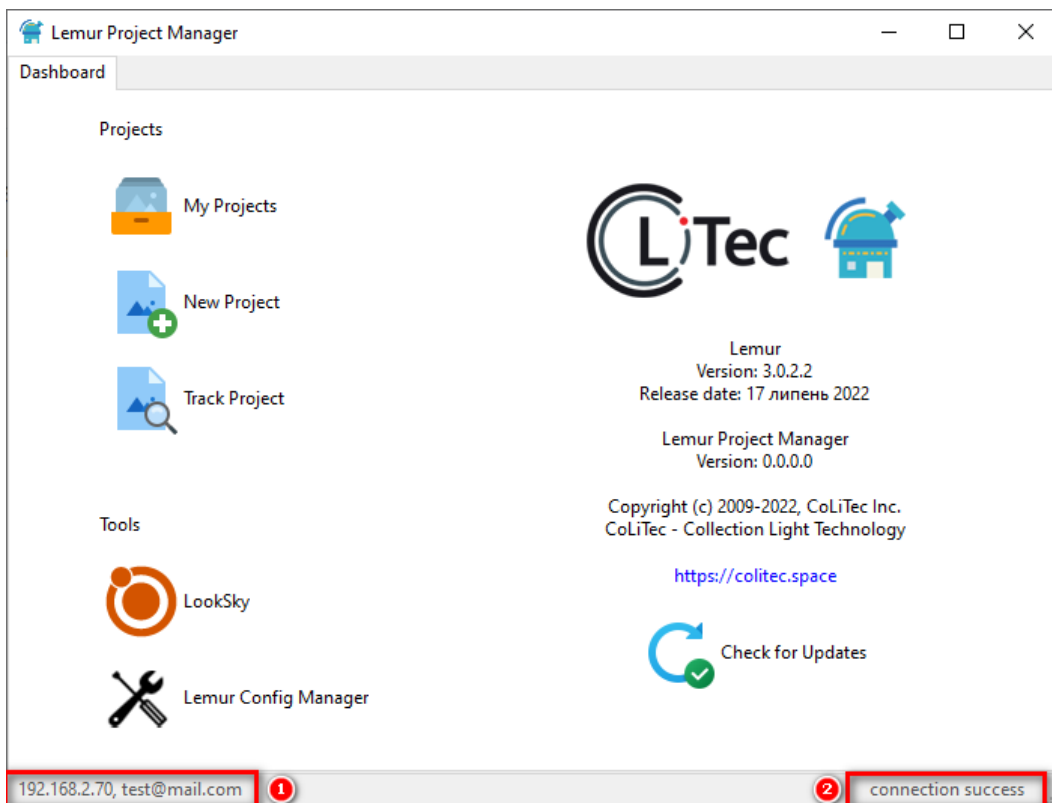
Lemur Project Manager

Dashboard

Projects

My Projects

New Project

Track Project

Tools

LookSky

Lemur Config Manager

CLiTec

Lemur
Version: 3.0.2.2
Release date: 17 липень 2022

Lemur Project Manager
Version: 0.0.0.0

Copyright (c) 2009-2022, CoLiTec Inc.
CoLiTec - Collection Light Technology

https://colitec.space

Check for Updates

192.168.2.70, test@mail.com

1

2

connection success